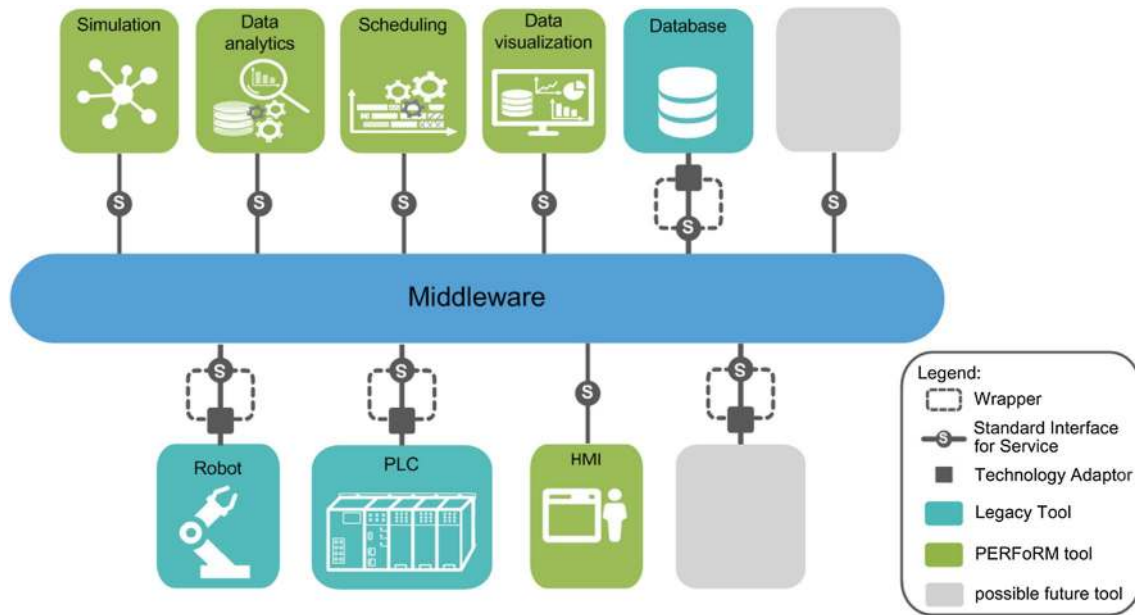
Simulation

Data analytics

Scheduling

Data visualization

Database

S S S S S S S

Middleware

S S S S

Robot

PLC

HMI

Legend:
Wrapper
Standard Interface for Service
Technology Adaptor
Legacy Tool
PERFoRM tool
possible future tool